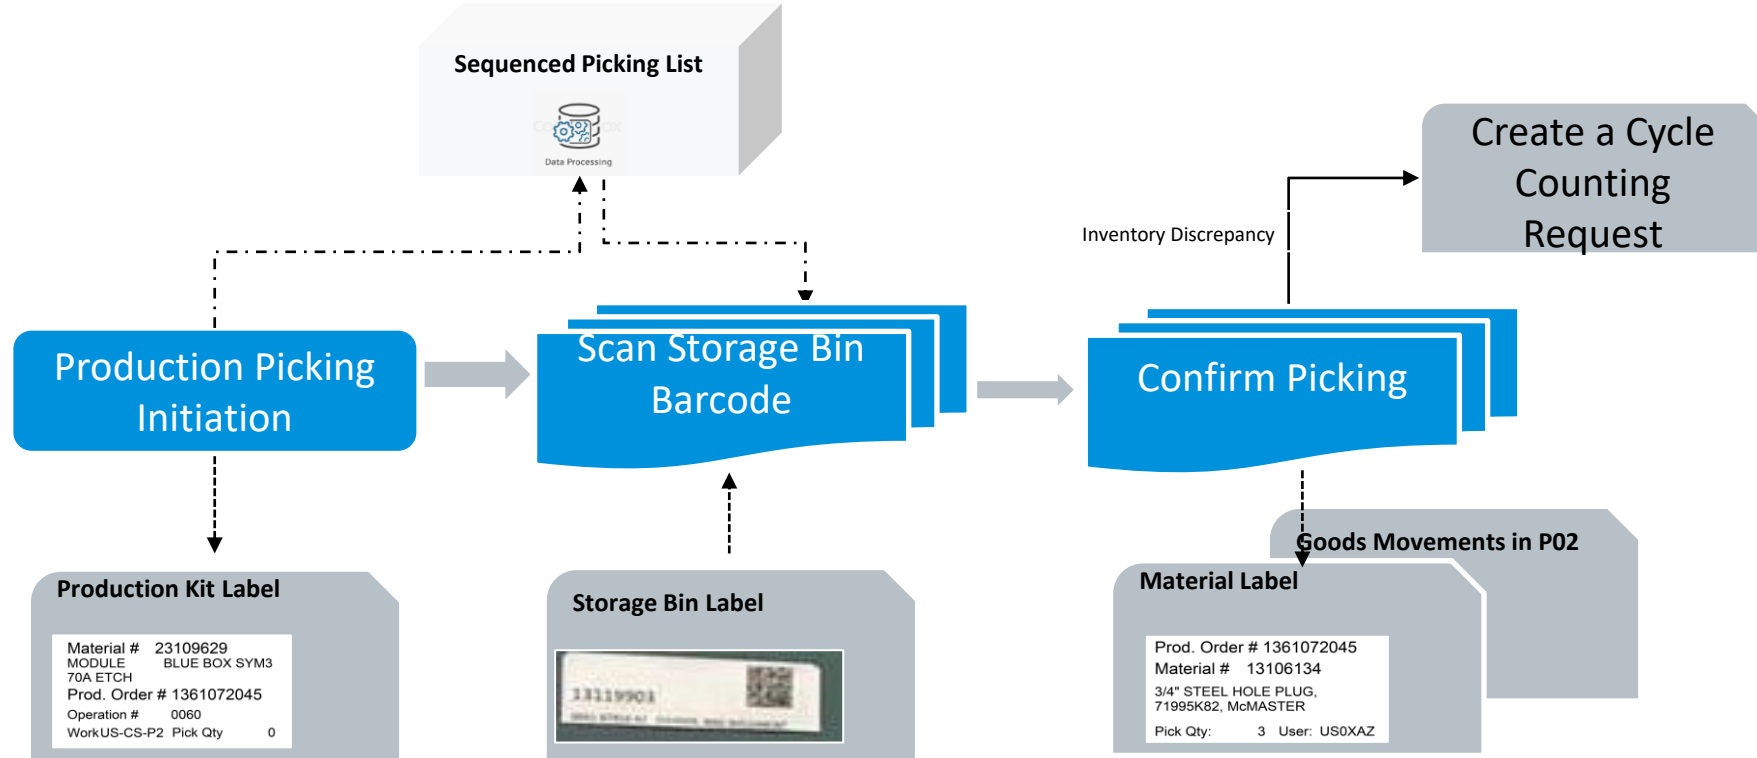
Sequenced Picking List

Data Processing

Create a Cycle Counting Request

Inventory Discrepancy

Production Picking Initiation

Scan Storage Bin Barcode

Confirm Picking

Goods Movements in P02

Production Kit Label

Material # 23109629
MODULE BLUE BOX SYM3
70A ETCH
Prod. Order # 1361072045
Operation # 0060
WorkUS-CS-P2 Pick Qty 0

Storage Bin Label

13119901

Material Label

Prod. Order # 1361072045
Material # 13106134
3/4" STEEL HOLE PLUG, 71995K82, McMASTER
Pick Qty: 3 User: USOXAZ